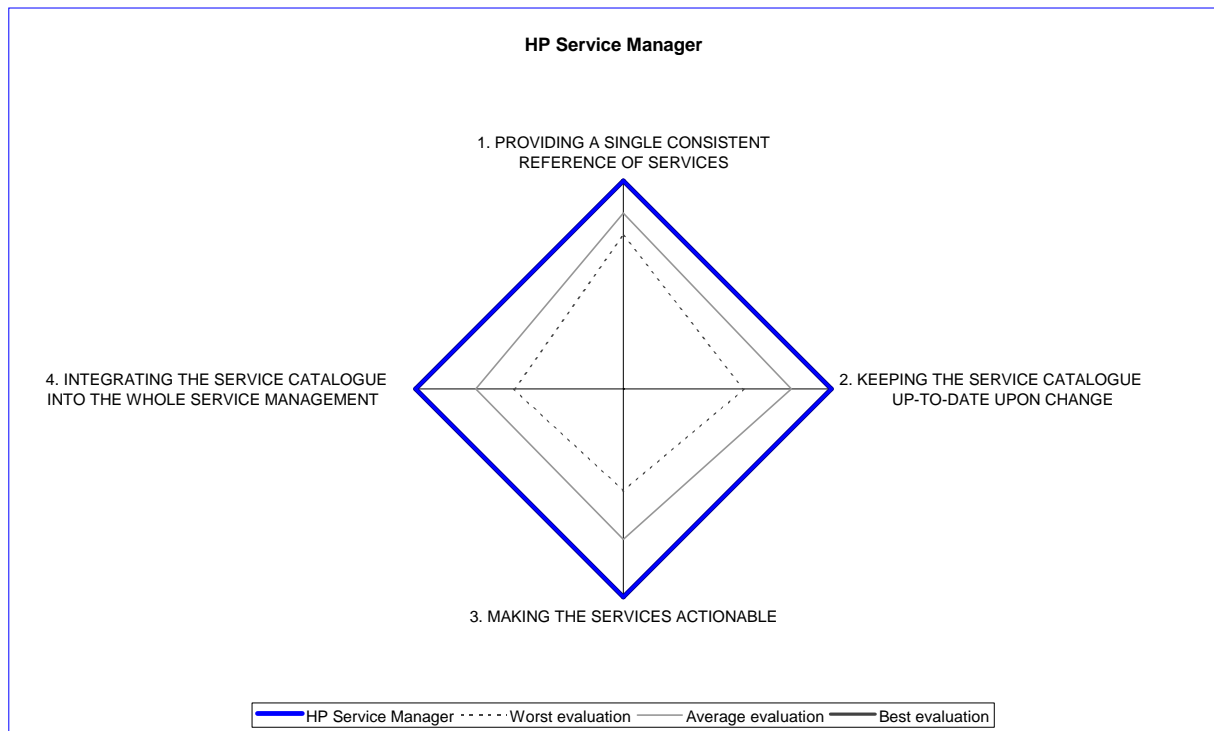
HP Service Manager

1. PROVIDING A SINGLE CONSISTENT REFERENCE OF SERVICES

4. INTEGRATING THE SERVICE CATALOGUE INTO THE WHOLE SERVICE MANAGEMENT

2. KEEPING THE SERVICE CATALOGUE UP-TO-DATE UPON CHANGE

3. MAKING THE SERVICES ACTIONABLE

HP Service Manager
Worst evaluation
Average evaluation
Best evaluation